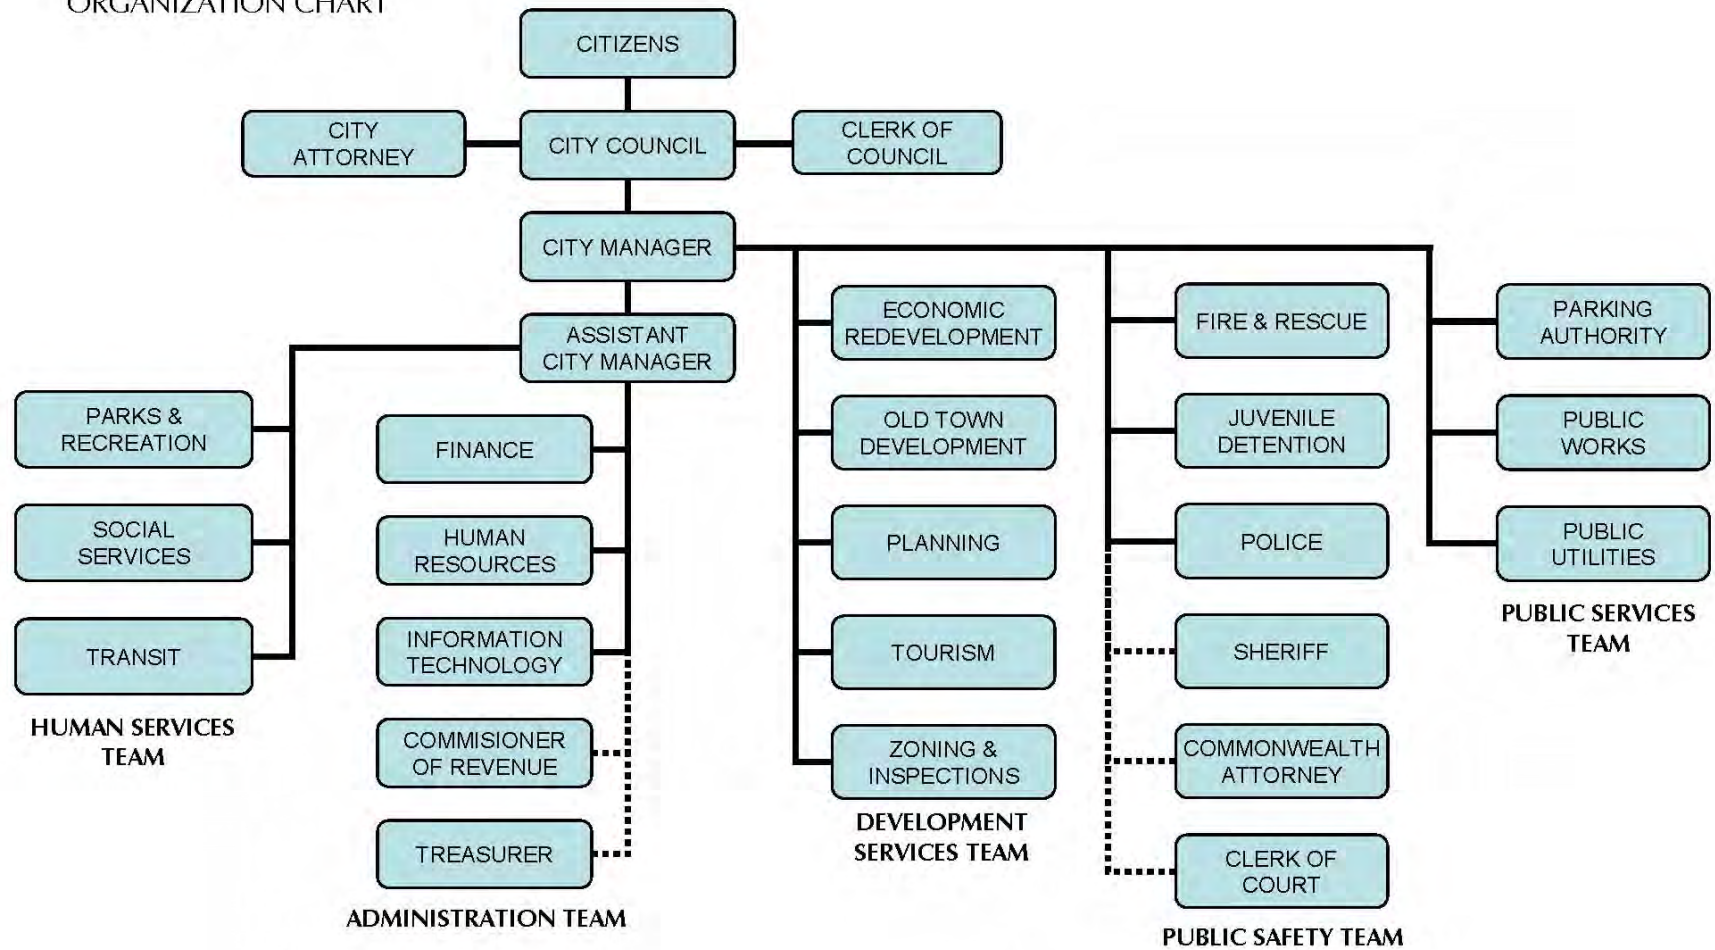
ORGANIZATION CHART

CITIZENS

CITY ATTORNEY

CITY COUNCIL

CLERK OF COUNCIL

CITY MANAGER

ASSISTANT CITY MANAGER

PARKS & RECREATION

SOCIAL SERVICES

TRANSIT

HUMAN SERVICES TEAM

FINANCE

HUMAN RESOURCES

INFORMATION TECHNOLOGY

COMMISIONER OF REVENUE

TREASURER

ADMINISTRATION TEAM

ECONOMIC REDEVELOPMENT

OLD TOWN DEVELOPMENT

PLANNING

TOURISM

ZONING & INSPECTIONS

DEVELOPMENT SERVICES TEAM

FIRE & RESCUE

JUVENILE DETENTION

POLICE

SHERIFF

COMMONWEALTH ATTORNEY

CLERK OF COURT

PUBLIC SAFETY TEAM

PARKING AUTHORITY

PUBLIC WORKS

PUBLIC UTILITIES

PUBLIC SERVICES TEAM